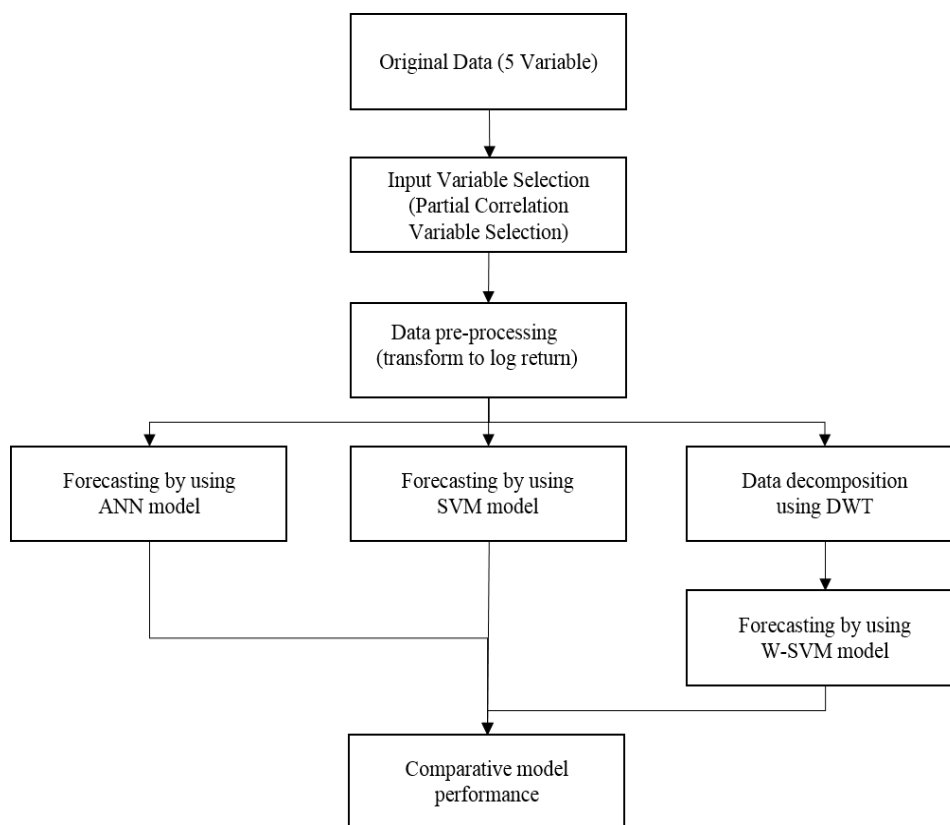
Original Data (5 Variable)

Input Variable Selection (Partial Correlation Variable Selection)

Data pre-processing (transform to log return)

Forecasting by using ANN model

Forecasting by using SVM model

Data decomposition using DWT

Forecasting by using W-SVM model

Comparative model performance